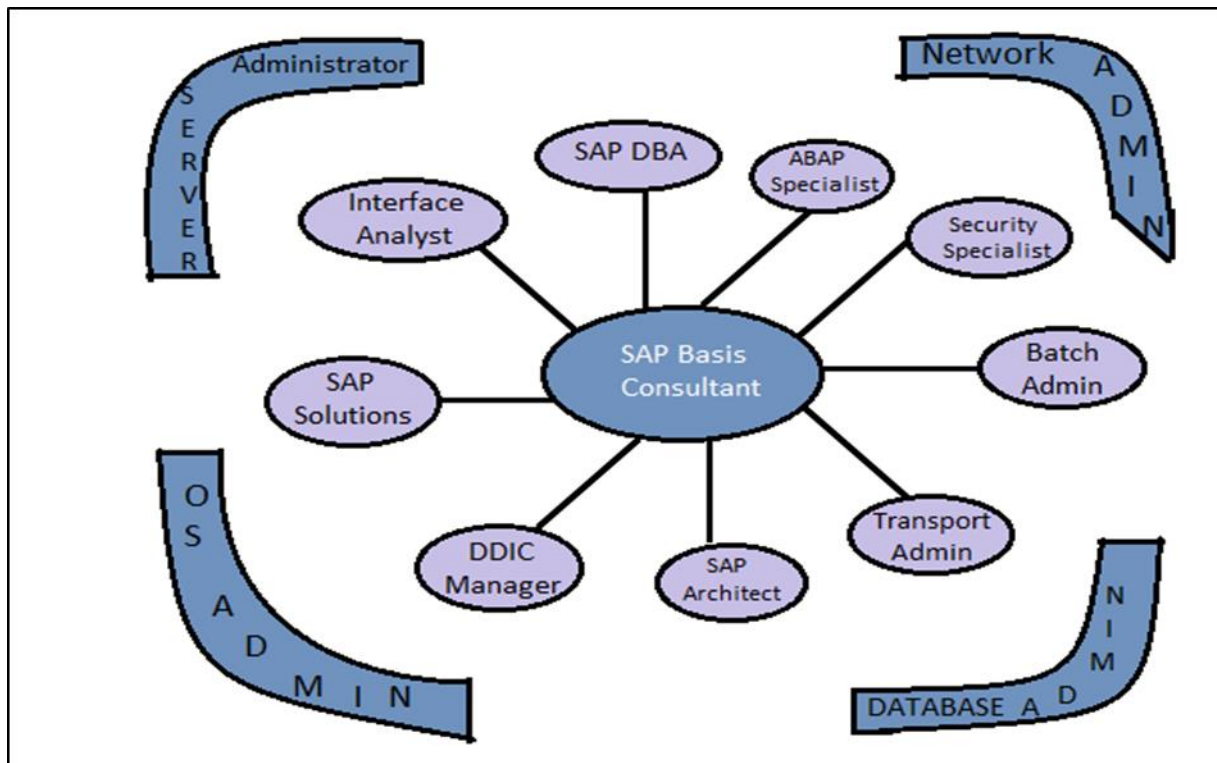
SERVER Administrator

Network ADMIN

SAP DBA

ABAP Specialist

Interface Analyst

Security Specialist

SAP Basis Consultant

Batch Admin

SAP Solutions

OS ADMIN

DDIC Manager

SAP Architect

Transport Admin

DATABASE ADMIN